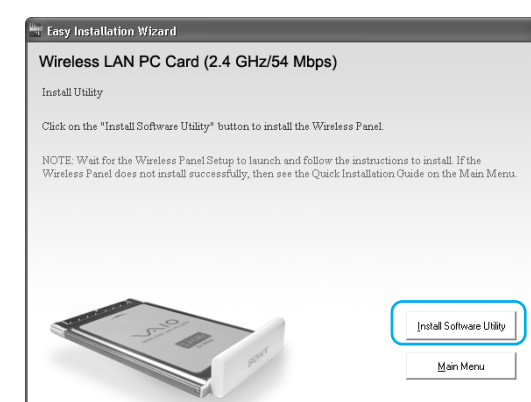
Easy Installation Wizard

Wireless LAN PC Card (2.4 GHz/54 Mbps)

Install Utility

Click on the "Install Software Utility" button to install the Wireless Panel.

NOTE: Wait for the Wireless Panel Setup to launch and follow the instructions to install. If the Wireless Panel does not install successfully, then see the Quick Installation Guide on the Main Menu.

VAIO

SONY

Install Software Utility

Main Menu